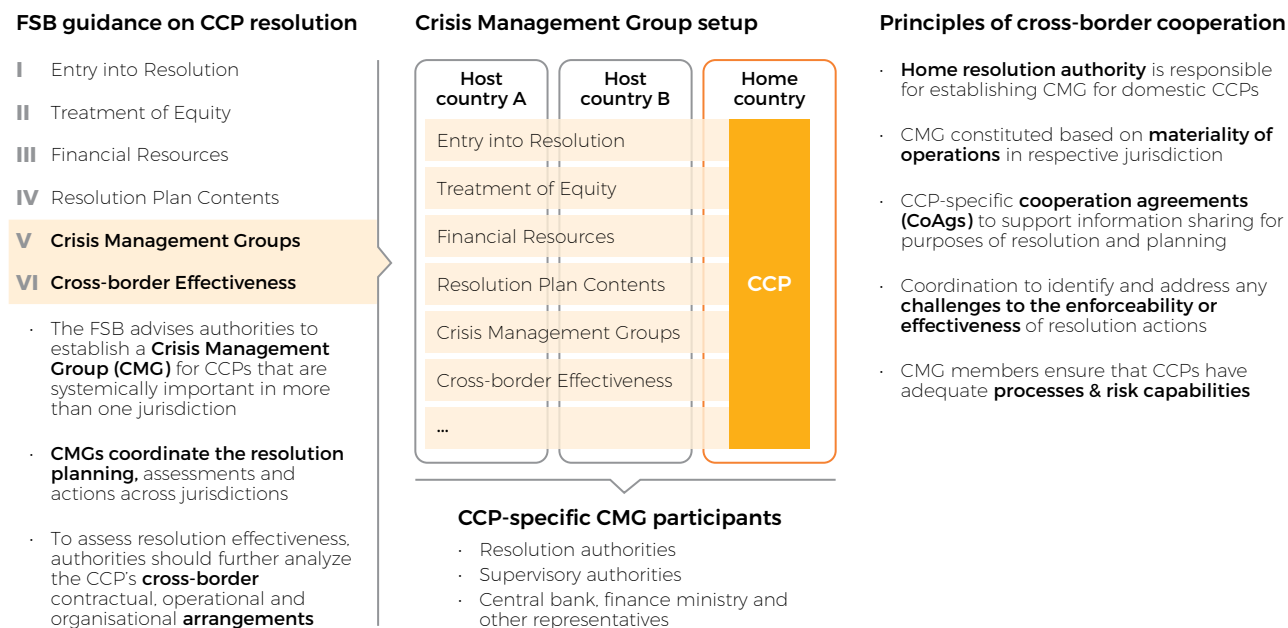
FSB guidance on CCP resolution

I Entry into Resolution

II Treatment of Equity

III Financial Resources

IV Resolution Plan Contents

V Crisis Management Groups

VI Cross-border Effectiveness

· The FSB advises authorities to establish a Crisis Management Group (CMG) for CCPs that are systemically important in more than one jurisdiction

· CMGs coordinate the resolution planning, assessments and actions across jurisdictions

· To assess resolution effectiveness, authorities should further analyze the CCP's cross-border contractual, operational and organisational arrangements

Crisis Management Group setup

Host country A

Host country B

Home country

Entry into Resolution

Treatment of Equity

Financial Resources

Resolution Plan Contents

Crisis Management Groups

Cross-border Effectiveness

...

CCP

CCP-specific CMG participants

· Resolution authorities

· Supervisory authorities

· Central bank, finance ministry and other representatives

Principles of cross-border cooperation

· Home resolution authority is responsible for establishing CMG for domestic CCPs

· CMG constituted based on materiality of operations in respective jurisdiction

· CCP-specific cooperation agreements (CoAgs) to support information sharing for purposes of resolution and planning

· Coordination to identify and address any challenges to the enforceability or effectiveness of resolution actions

· CMG members ensure that CCPs have adequate processes & risk capabilities